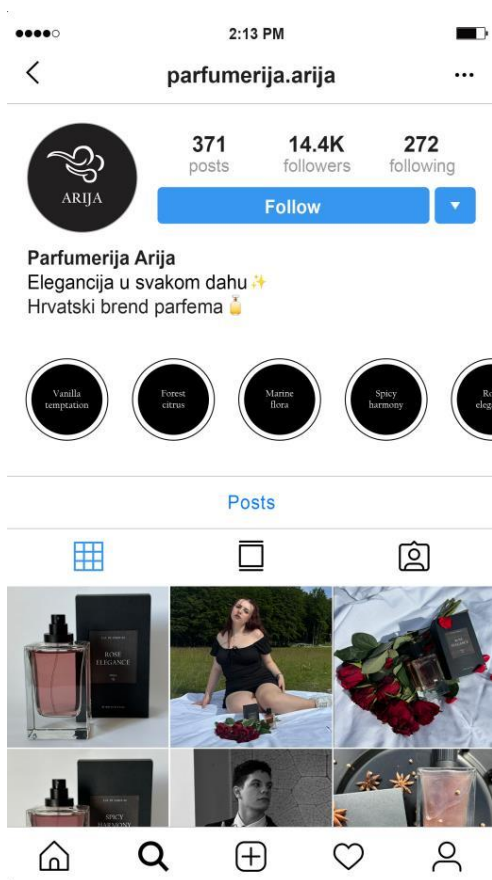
2:13 PM

parfumerija.arija

ARIJA

371 posts

14.4K followers

272 following

Follow

Parfumerija Arija
Elegancija u svakom dahu✨
Hrvatski brend parfema

Vanilla temptation

Forest citrus

Marine flora

Spicy harmony

Ro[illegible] eleg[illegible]

Posts

ROSE ELEGANCE

SPICY HARMONY